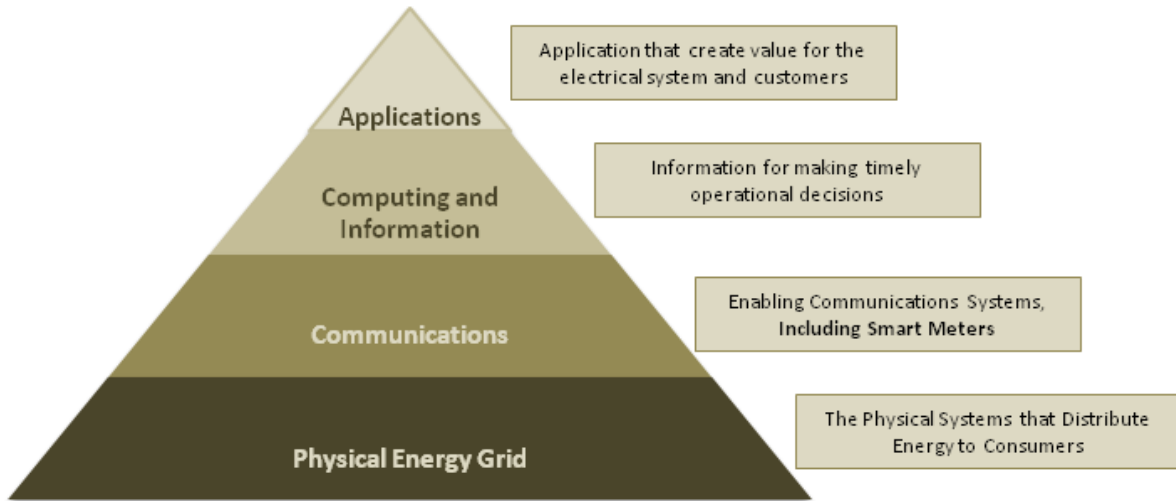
Applications

Application that create value for the electrical system and customers

Computing and Information

Information for making timely operational decisions

Communications

Enabling Communications Systems, Including Smart Meters

Physical Energy Grid

The Physical Systems that Distribute Energy to Consumers